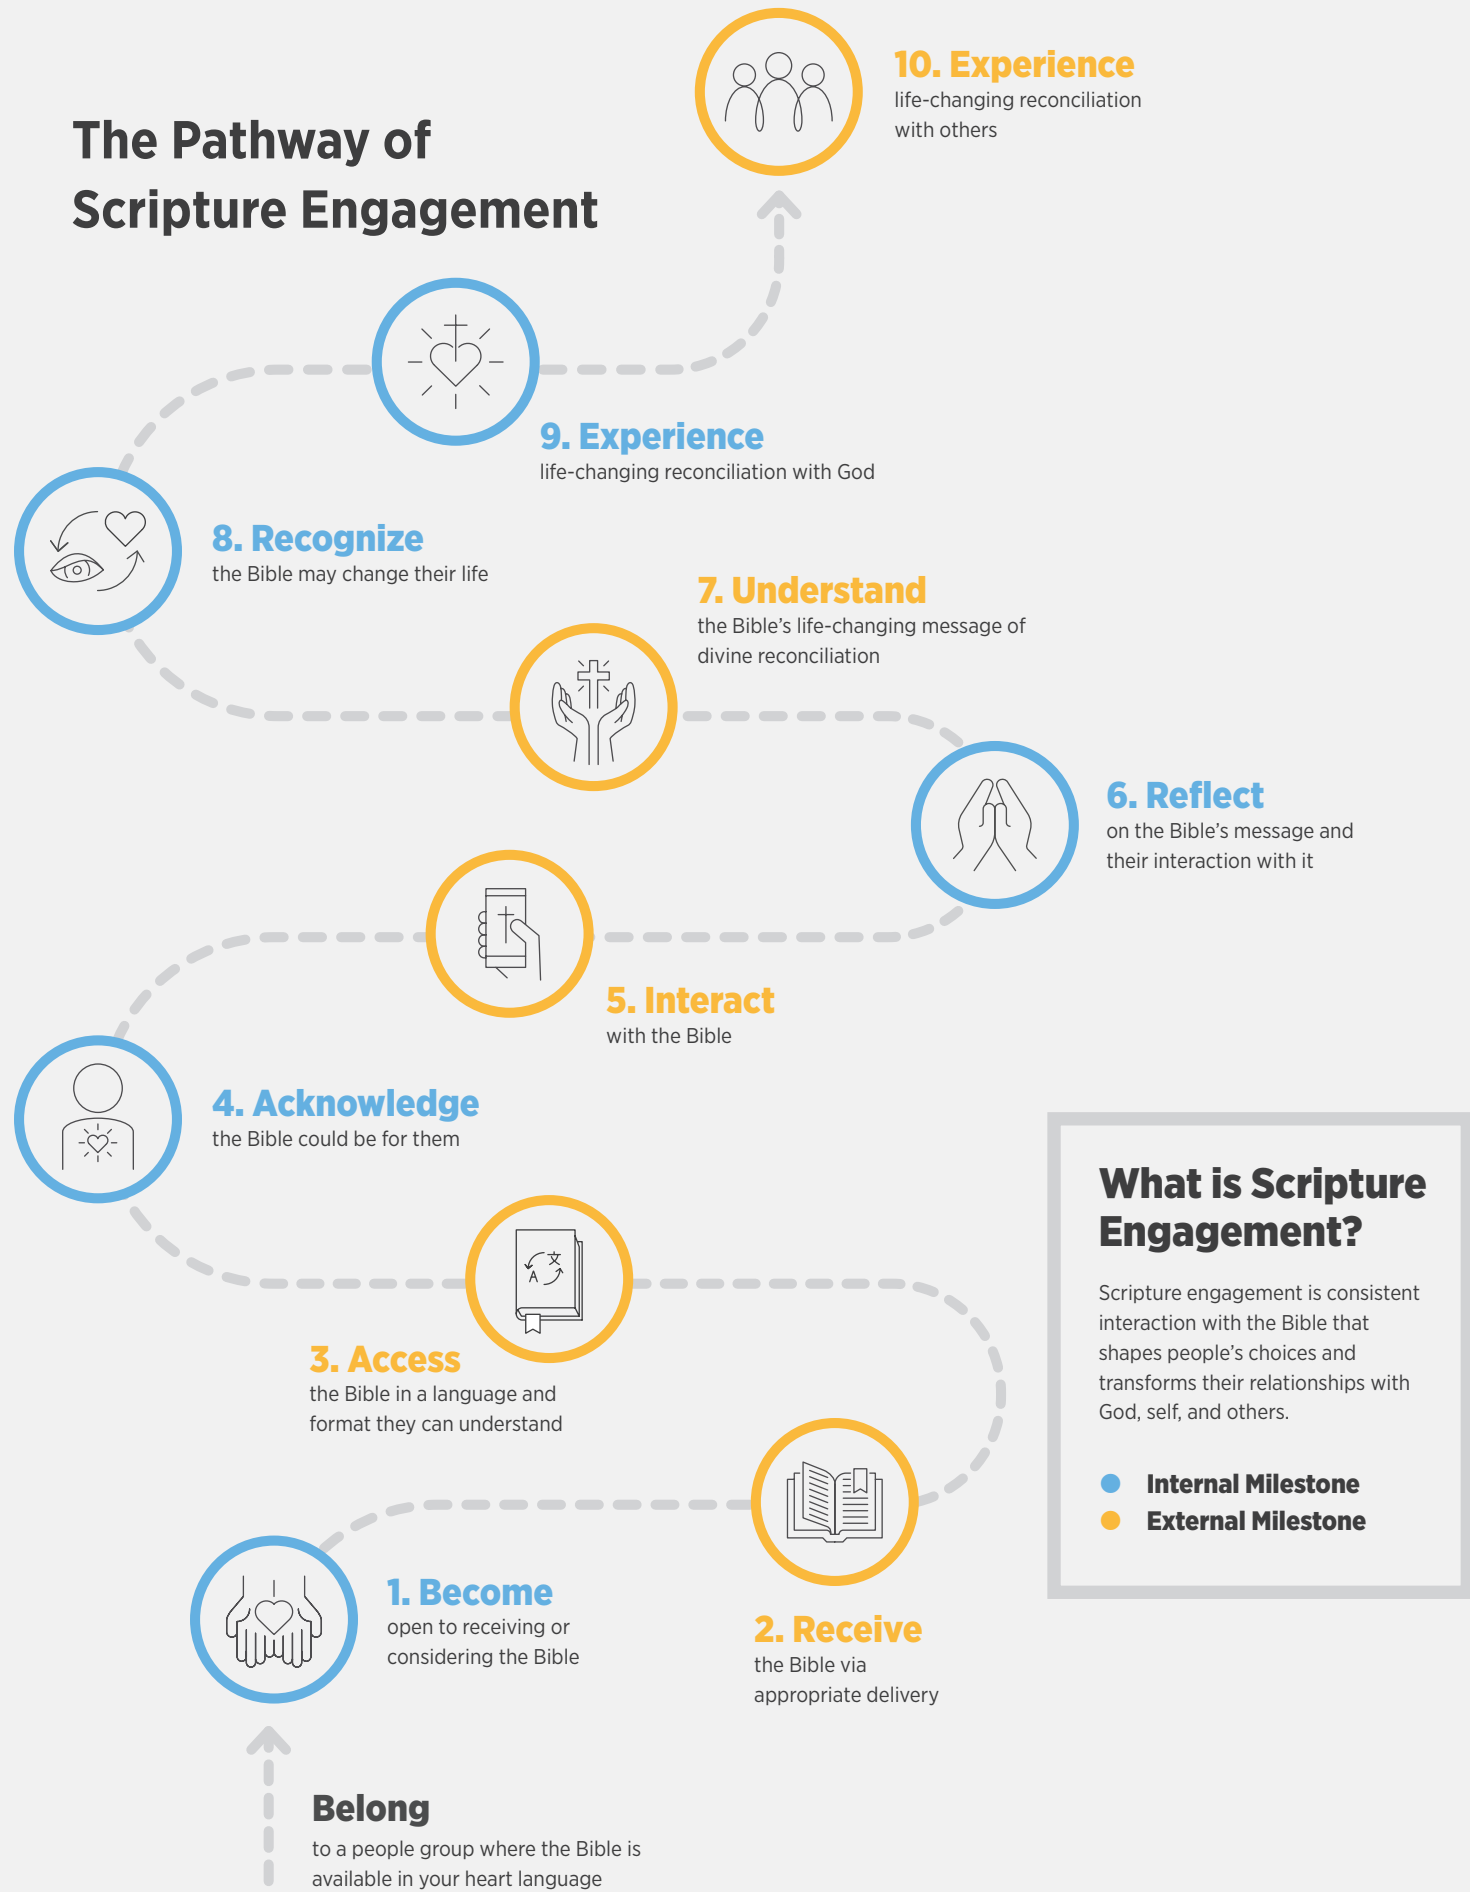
The Pathway of Scripture Engagement

10. Experience
life-changing reconciliation with others

9. Experience
life-changing reconciliation with God

8. Recognize
the Bible may change their life

7. Understand
the Bible's life-changing message of divine reconciliation

6. Reflect
on the Bible's message and their interaction with it

5. Interact
with the Bible

4. Acknowledge
the Bible could be for them

3. Access
the Bible in a language and format they can understand

2. Receive
the Bible via appropriate delivery

1. Become
open to receiving or considering the Bible

Belong
to a people group where the Bible is available in your heart language

What is Scripture Engagement?

Scripture engagement is consistent interaction with the Bible that shapes people's choices and transforms their relationships with God, self, and others.

Internal Milestone
External Milestone